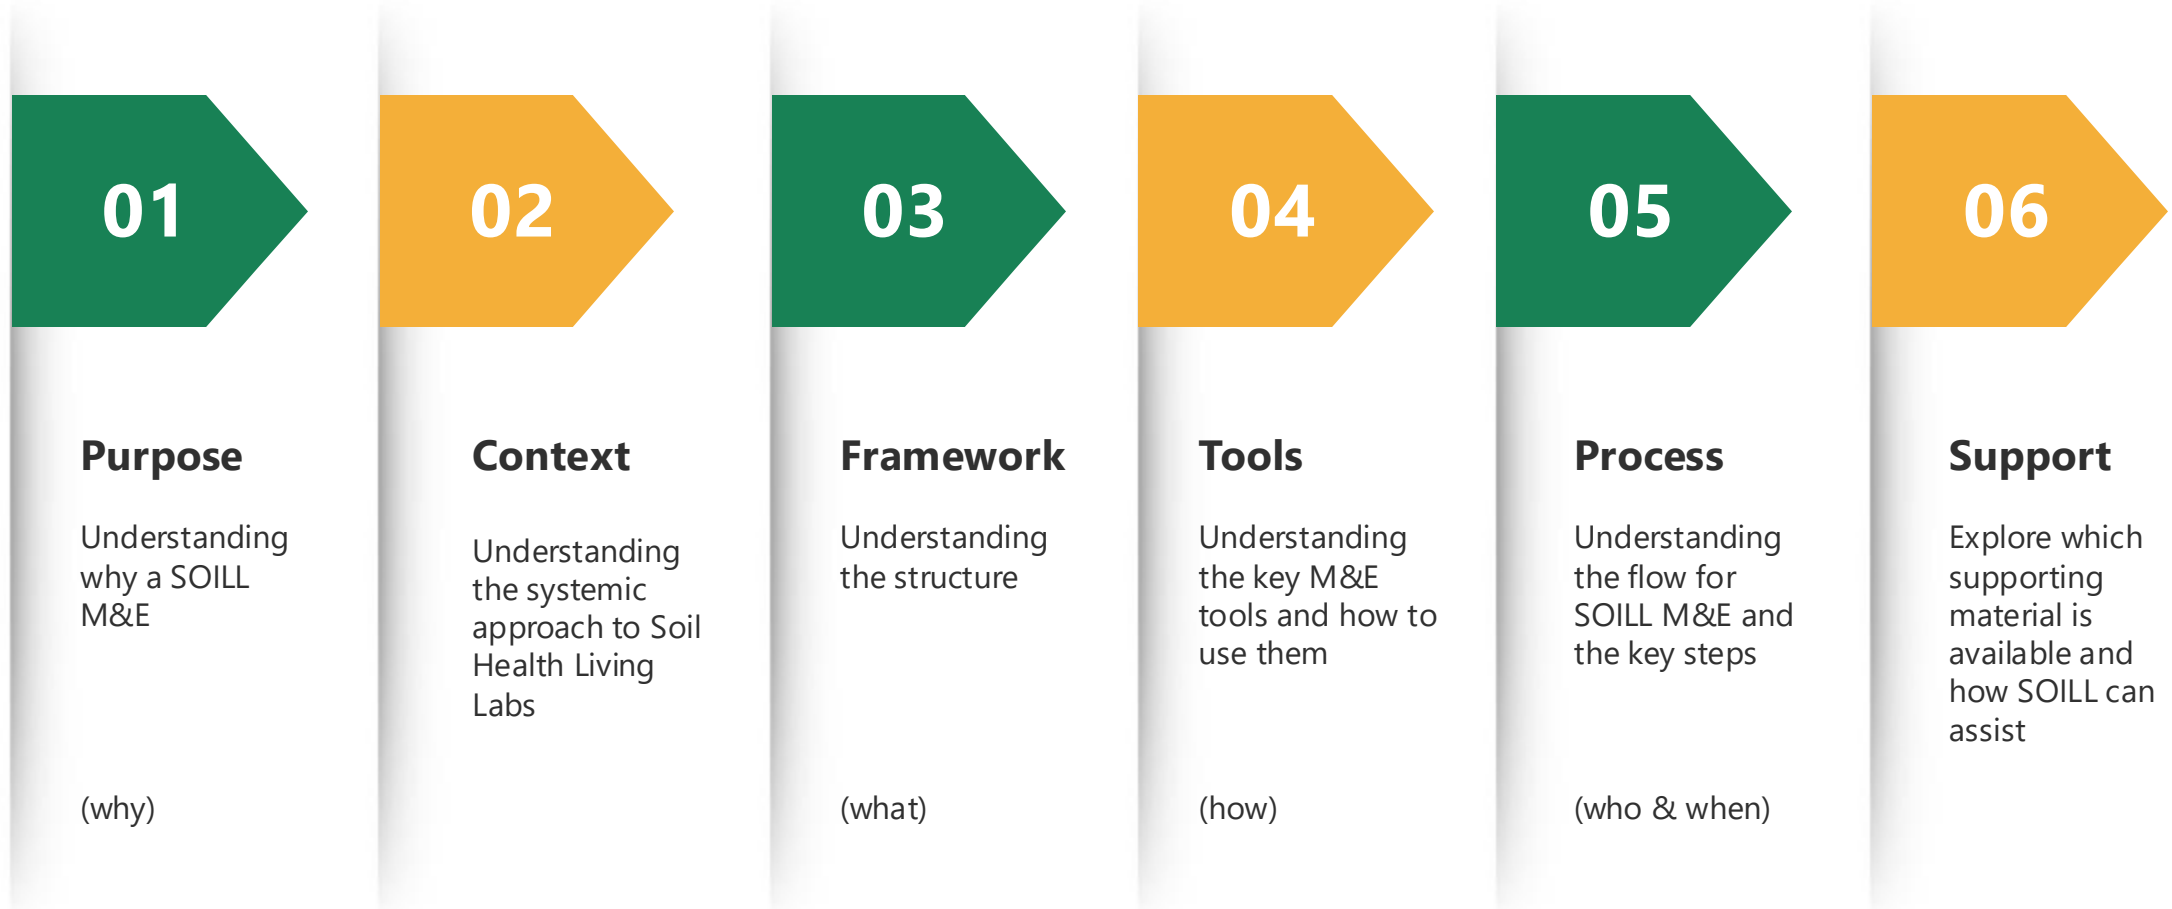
01

Purpose

Understanding why a SOILL M&E

(why)

02

Context

Understanding the systemic approach to Soil Health Living Labs

03

Framework

Understanding the structure

(what)

04

Tools

Understanding the key M&E tools and how to use them

(how)

05

Process

Understanding the flow for SOILL M&E and the key steps

(who & when)

06

Support

Explore which supporting material is available and how SOILL can assist